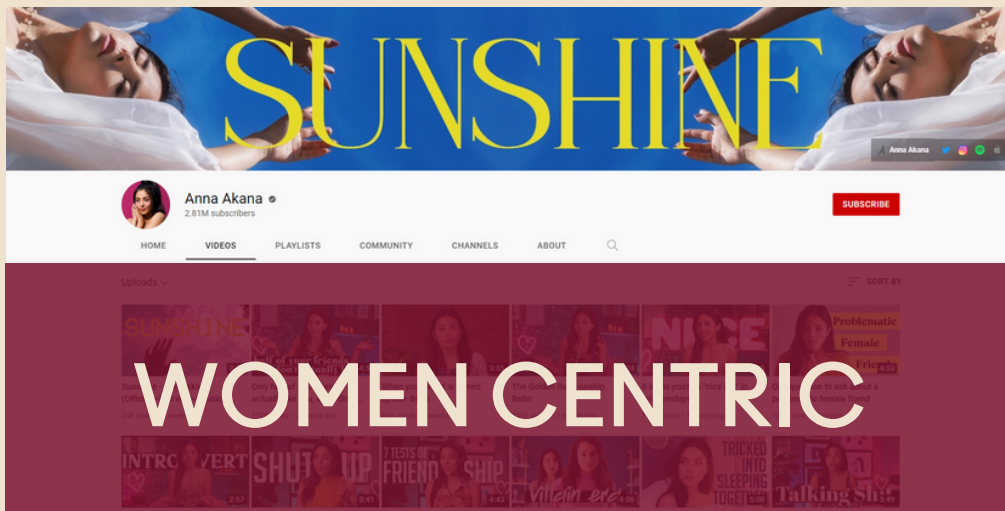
SUNSHINE

Anna Akana

Anna Akana
2.81M subscribers

SUBSCRIBE

HOME VIDEOS PLAYLISTS COMMUNITY CHANNELS ABOUT

Uploads

SORT BY

SUNSHINE

NICE

Problematic Female Friend

WOMEN CENTRIC

INTROVERT

SHUT UP

7 TESTS OF FRIENDSHIP

Villain era

TRICKED INTO SLEEPING TOGETHER

Talking Sh

2:57

3:41

4:42

4:56

4:53